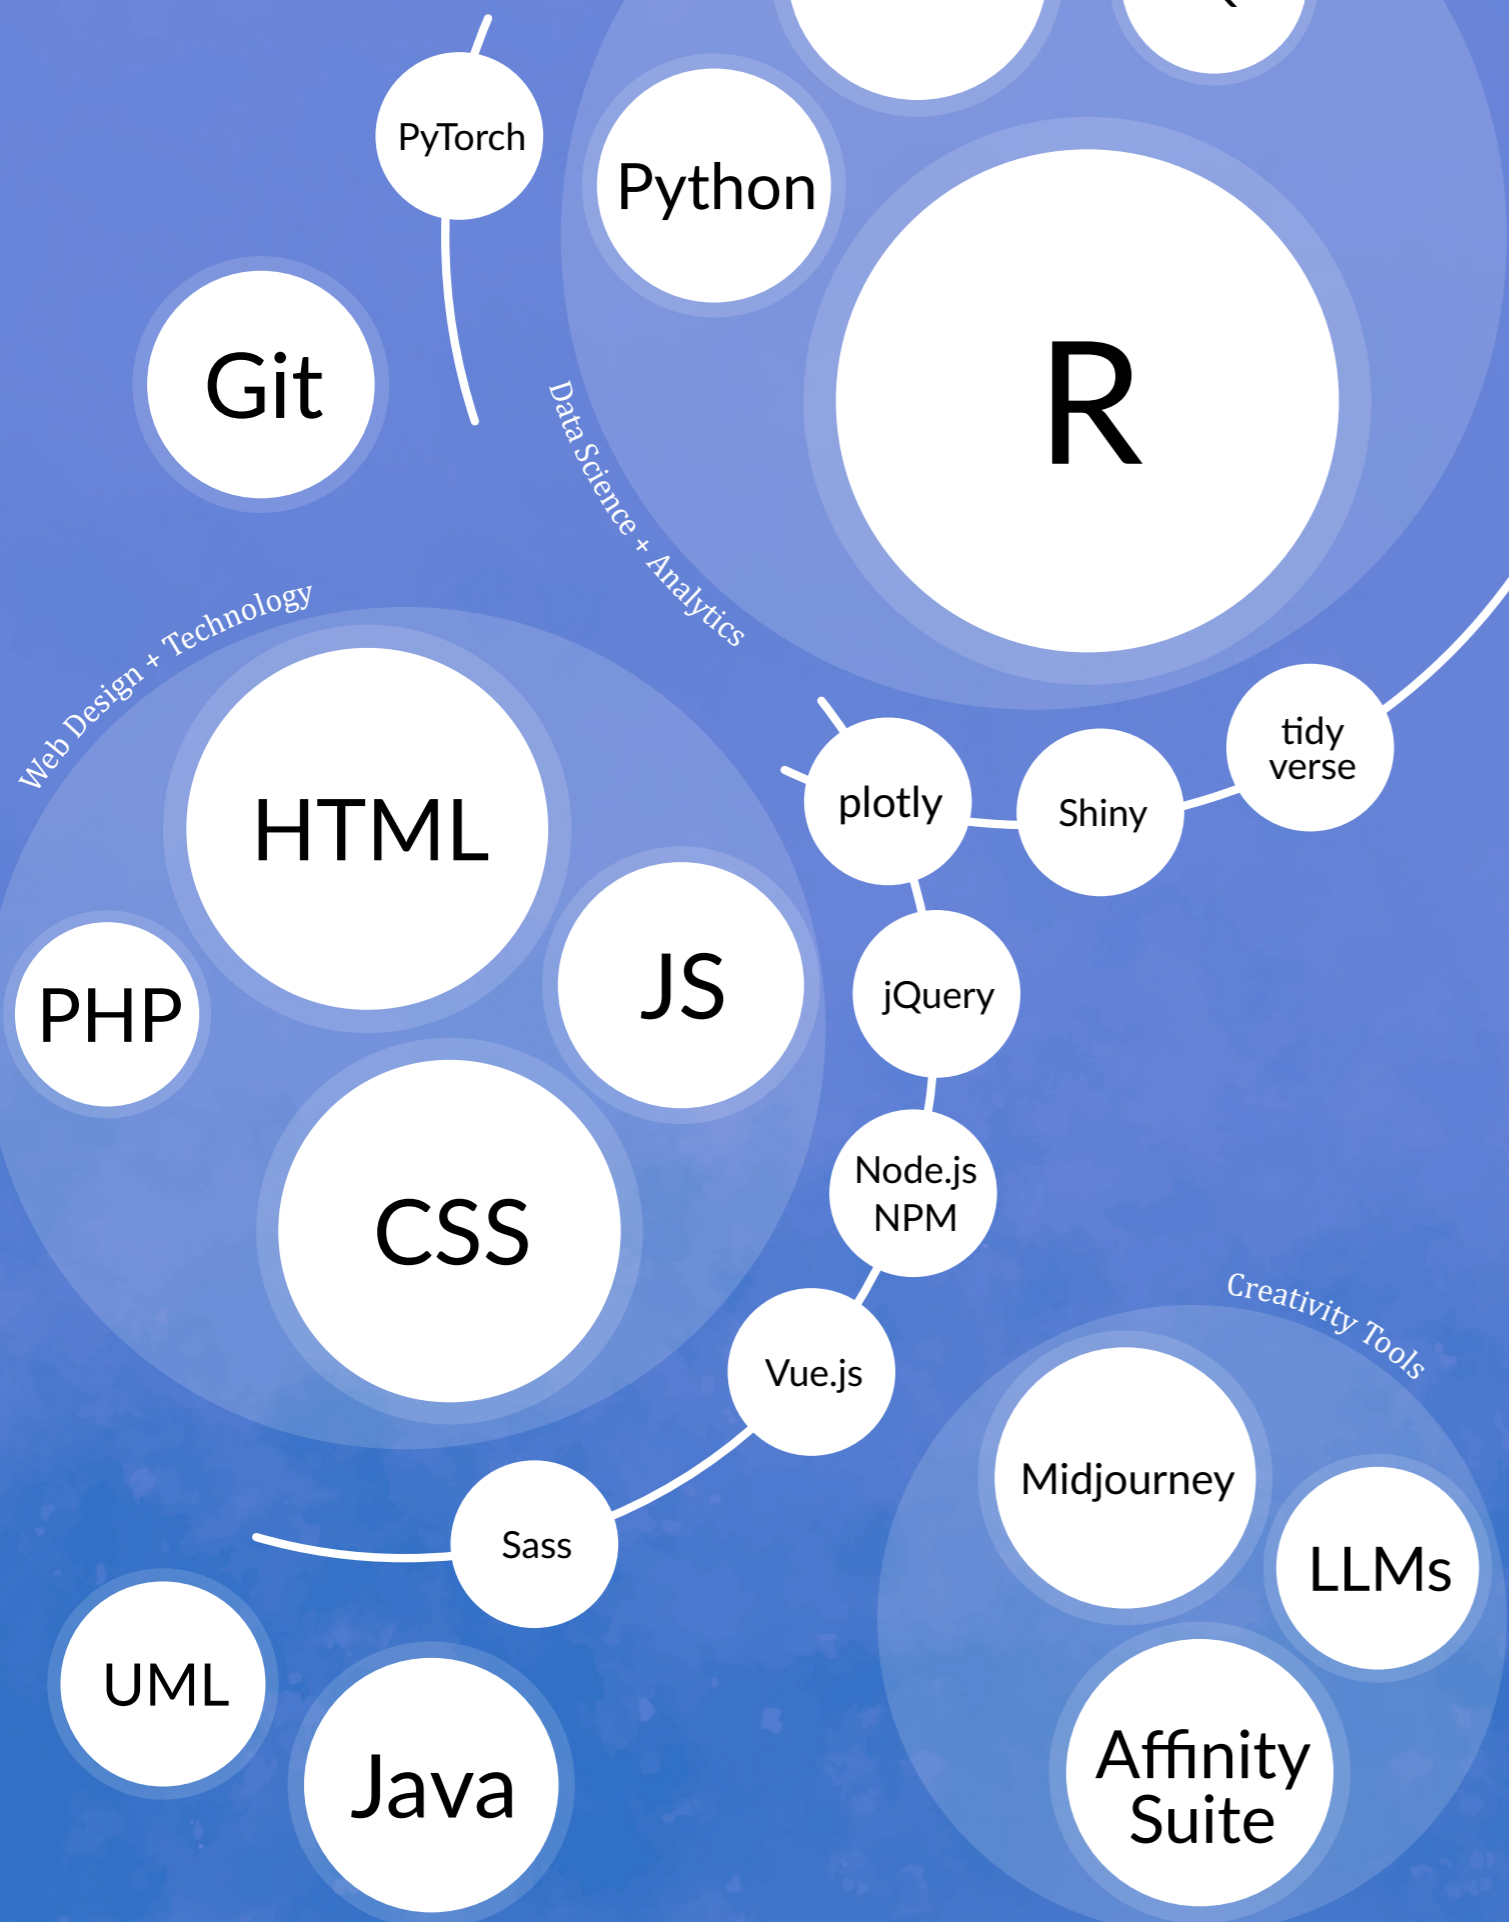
PyTorch

Python

R

Git

Data Science + Analytics

Web Design + Technology

HTML

tidy verse

Shiny

plotly

JS

PHP

jQuery

CSS

Node.js NPM

Creativity Tools

Vue.js

Midjourney

LLMs

Sass

UML

Java

Affinity Suite